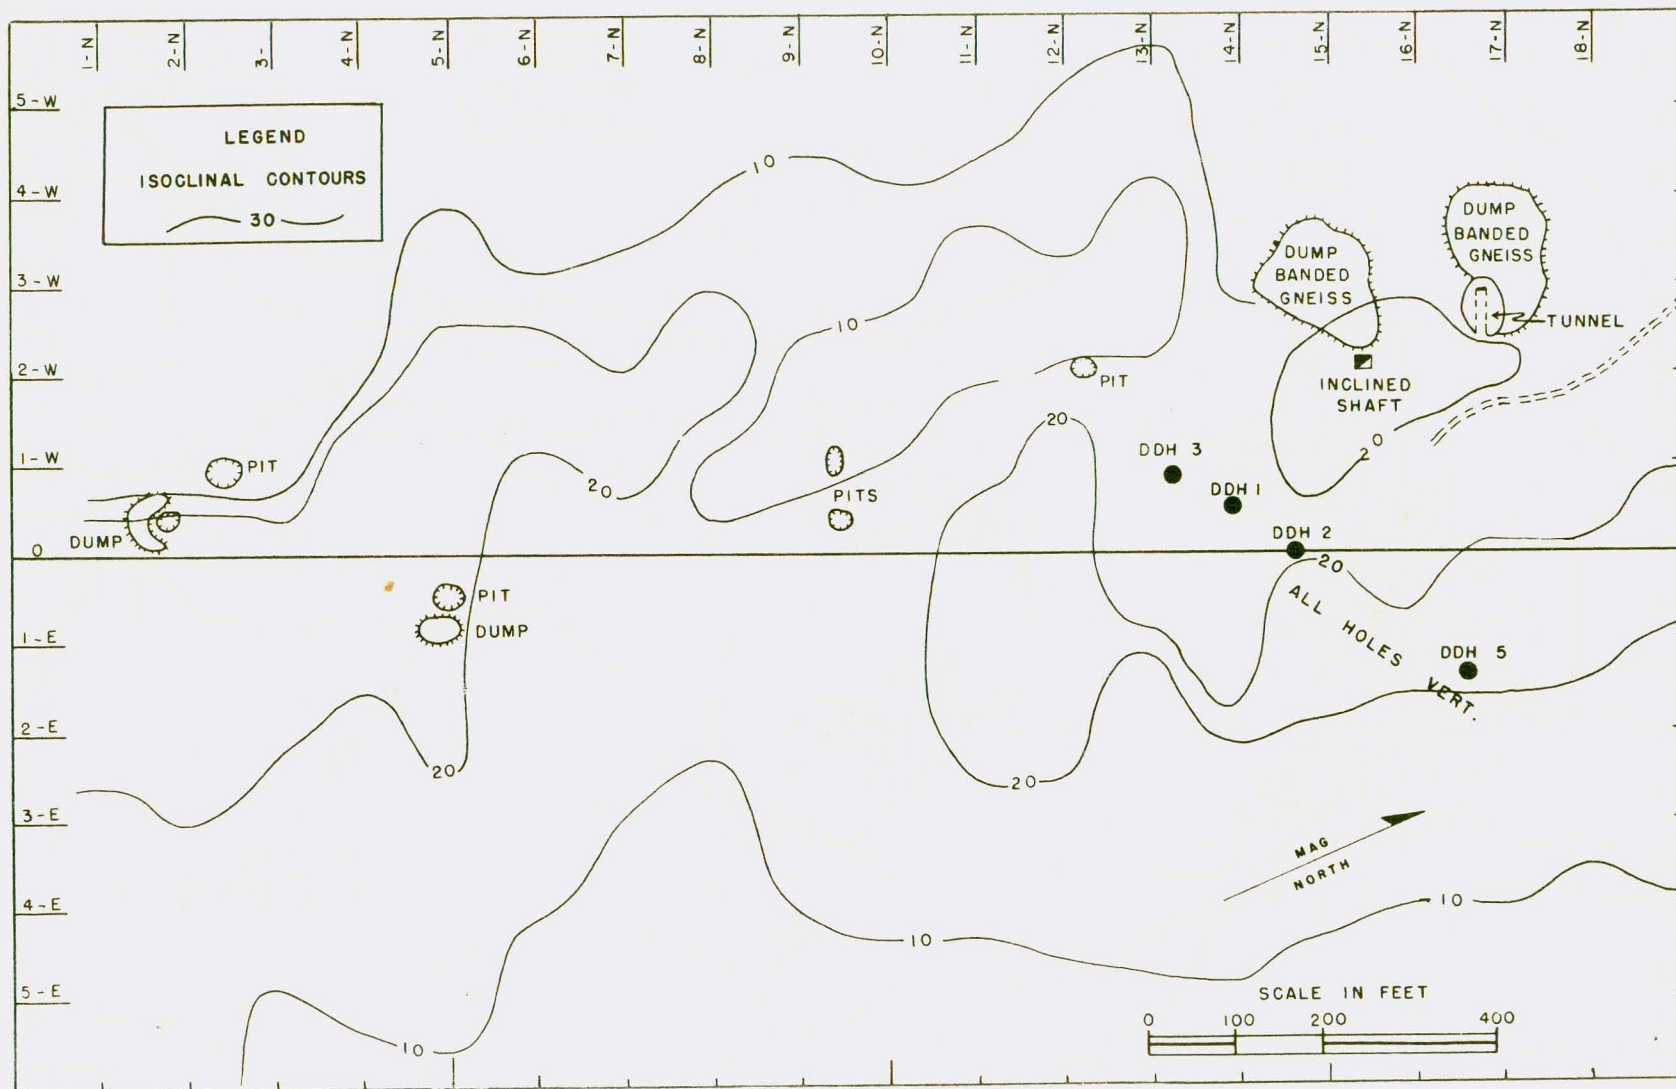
1-N 2-N 3- 4-N 5-N 6-N 7-N 8-N 9-N 10-N 11-N 12-N 13-N 14-N 15-N 16-N 17-N 18-N

5-W
4-W
3-W
2-W
1-W
0
1-E
2-E
3-E
4-E
5-E

LEGEND
ISOCLINAL CONTOURS
30

10
10
10
20
20
20
20
20
20
10
10

PIT
DUMP
PIT
PITS
PIT
PIT
DUMP

DUMP BANDED GNEISS
DUMP BANDED GNEISS
TUNNEL
INCLINED SHAFT

DDH 3
DDH 1
DDH 2
DDH 5
ALL HOLES VERT.

MAG NORTH

SCALE IN FEET
0 100 200 400